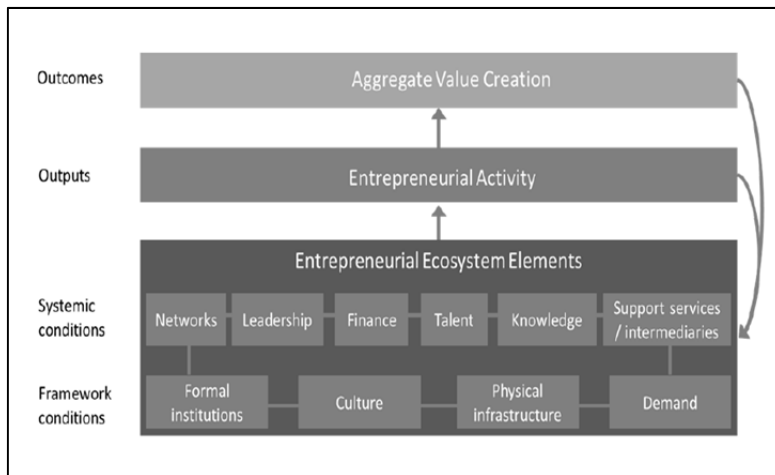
Outcomes

Aggregate Value Creation

Outputs

Entrepreneurial Activity

Entrepreneurial Ecosystem Elements

Systemic conditions

Networks

Leadership

Finance

Talent

Knowledge

Support services / intermediaries

Framework conditions

Formal institutions

Culture

Physical infrastructure

Demand